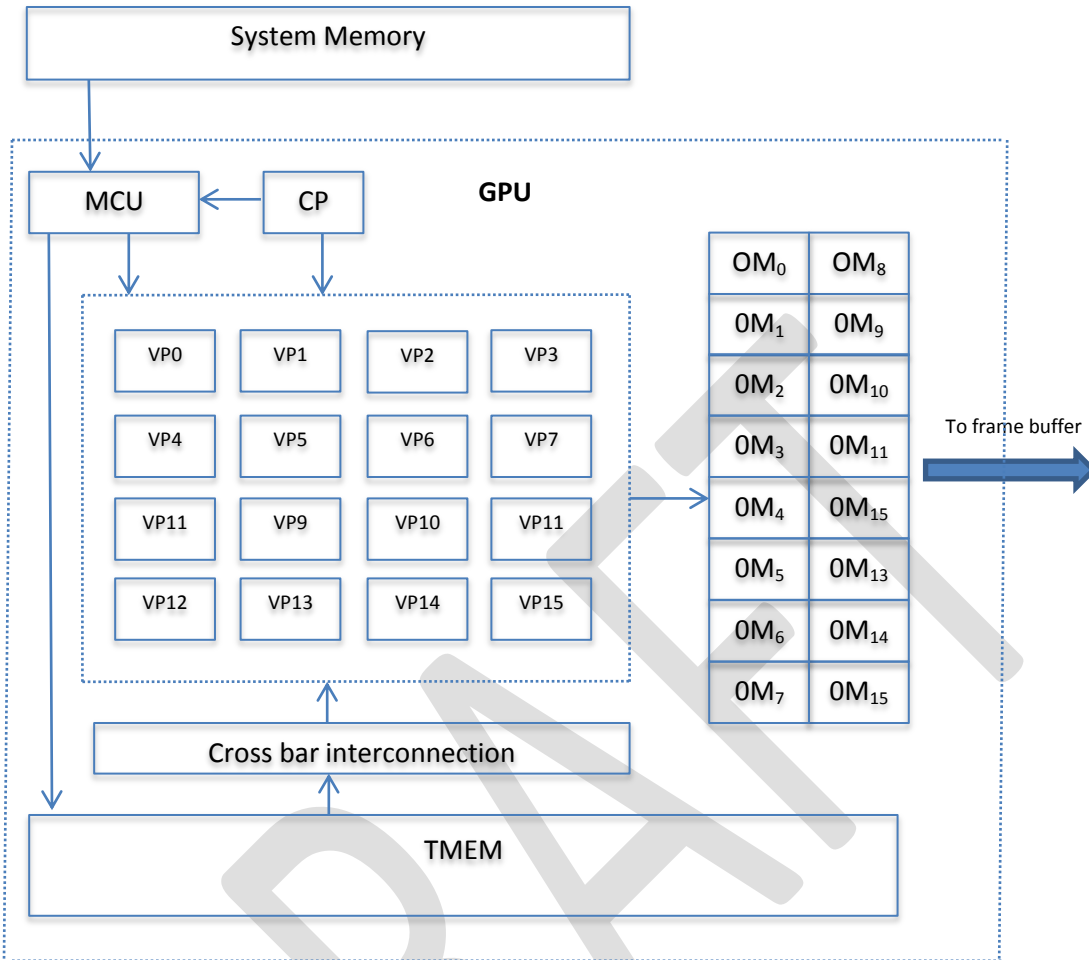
System Memory

MCU

CP

GPU

| VP0 | VP1 | VP2 | VP3 |
|---|---|---|---|
| VP4 | VP5 | VP6 | VP7 |
| VP11 | VP9 | VP10 | VP11 |
| VP12 | VP13 | VP14 | VP15 |

| $OM_0$ | $OM_8$ |
|---|---|
| $0M_1$ | $0M_9$ |
| $0M_2$ | $0M_{10}$ |
| $0M_3$ | $0M_{11}$ |
| $0M_4$ | $0M_{15}$ |
| $0M_5$ | $0M_{13}$ |
| $0M_6$ | $0M_{14}$ |
| $0M_7$ | $0M_{15}$ |

To frame buffer

Cross bar interconnection

TMEM

DAT